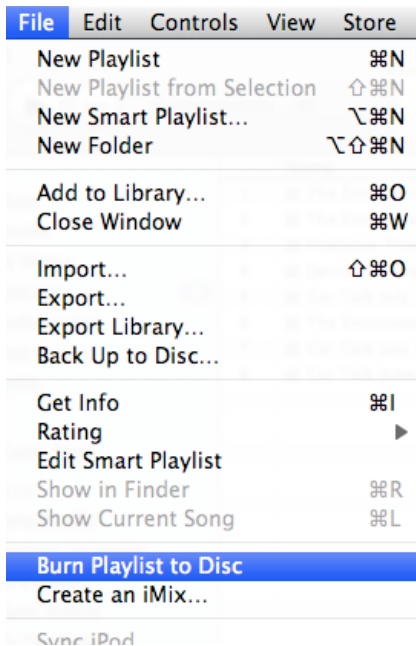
File Edit Controls View Store

New Playlist ⌘N
New Playlist from Selection ⇧⌘N
New Smart Playlist... ⌥⌘N
New Folder ⌥⇧⌘N

Add to Library... ⌘O
Close Window ⌘W

Import... ⇧⌘O
Export...
Export Library...
Back Up to Disc...

Get Info ⌘I
Rating ▶
Edit Smart Playlist
Show in Finder ⌘R
Show Current Song ⌘L

Burn Playlist to Disc
Create an iMix...

Sync iPod